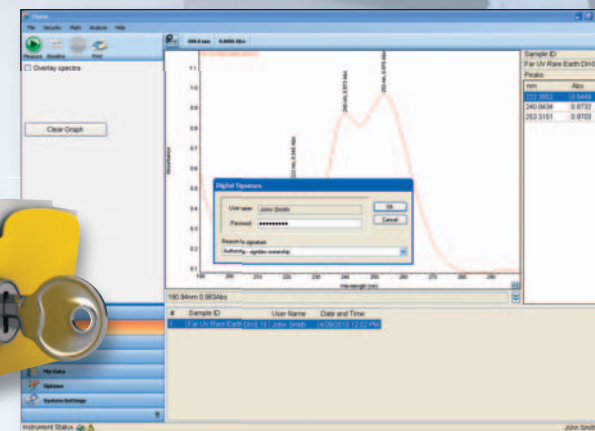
Home
File Security Math Analysis Help
Measure Baseline Print
Overlay spectra
Clear Graph
Sample ID
Far UV Rare Earth Di
Peaks
| nm | Abs |
|---|---|
| 222.3852 | 0.5449 |
| 240.0434 | 0.8732 |
| 253.3151 | 0.9703 |

Digital Signature
User name: John Smith
Password: ••••••••••
OK
Cancel
Reason for signature
Authorship - signifies ownership
Wavelength (nm)
Absorbance
180.94nm 0.9834Abs
| # | Sample ID | User Name | Date and Time |
|---|---|---|---|
| 1 | Far UV Rare Earth Di(D) 10 | John Smith | 4/28/2010 12:02 PM |

My Data
Options
System Settings
Instrument Status
John Smith